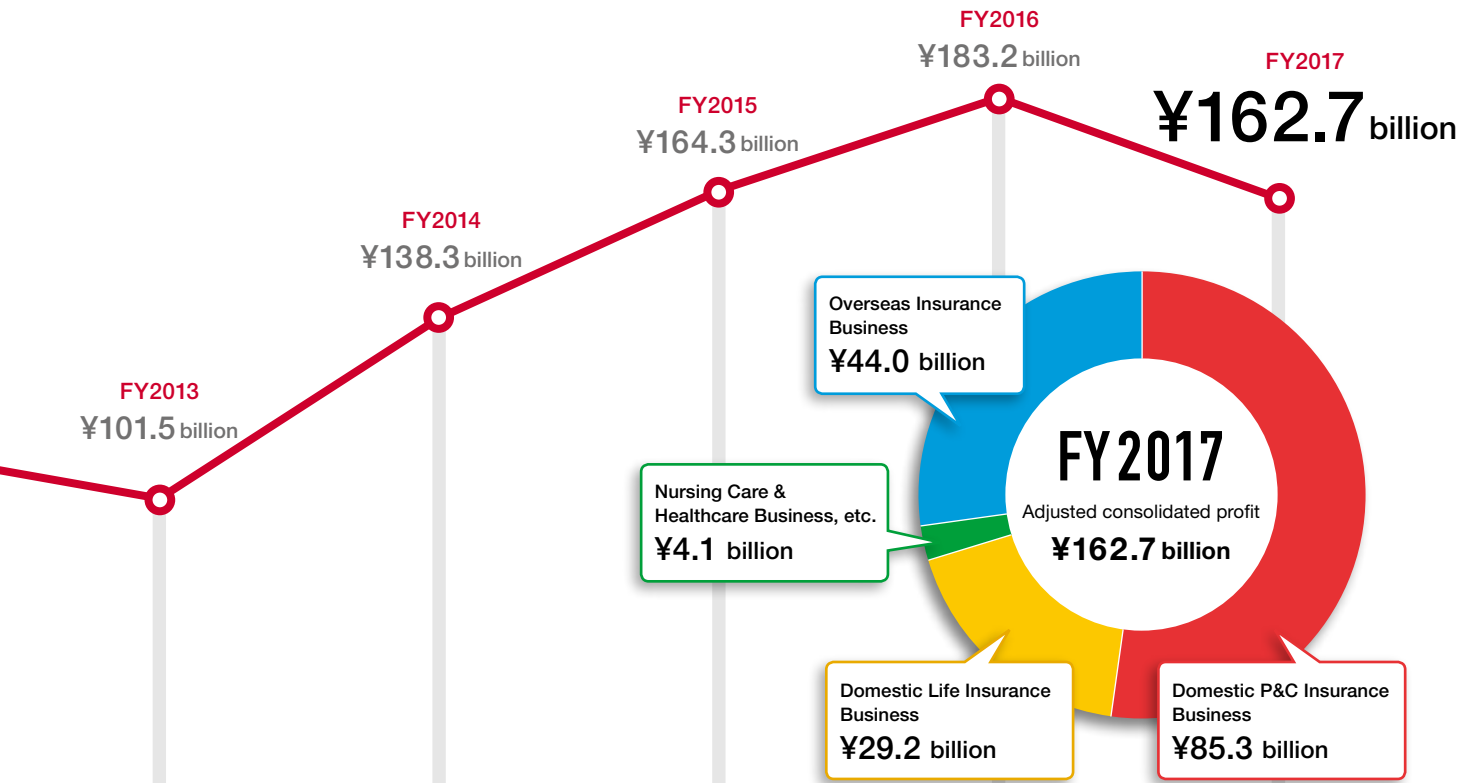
FY2016
¥183.2 billion

FY2017
¥162.7 billion

FY2015
¥164.3 billion

FY2014
¥138.3 billion

FY2013
¥101.5 billion

Overseas Insurance Business
¥44.0 billion

Nursing Care & Healthcare Business, etc.
¥4.1 billion

FY2017
Adjusted consolidated profit
¥162.7 billion

Domestic Life Insurance Business
¥29.2 billion

Domestic P&C Insurance Business
¥85.3 billion